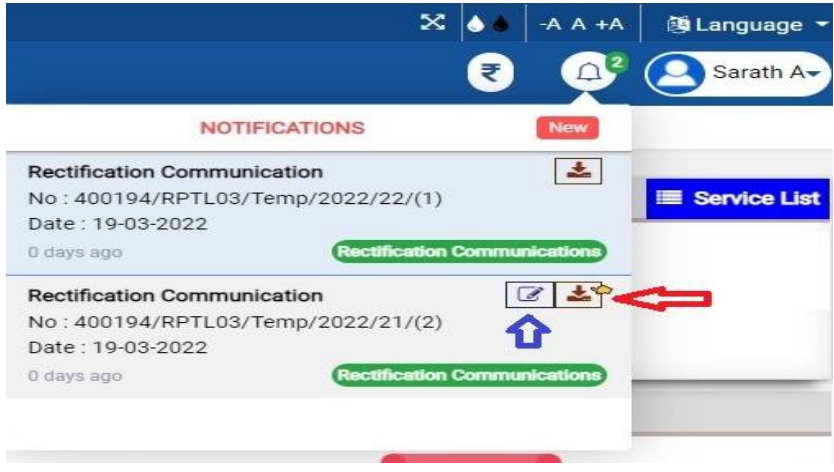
-A A +A
Language
2
Sarath A

NOTIFICATIONS
New

Rectification Communication
No : 400194/RPTL03/Temp/2022/22/(1)
Date : 19-03-2022
0 days ago
Rectification Communications

Service List

Rectification Communication
No : 400194/RPTL03/Temp/2022/21/(2)
Date : 19-03-2022
0 days ago
Rectification Communications